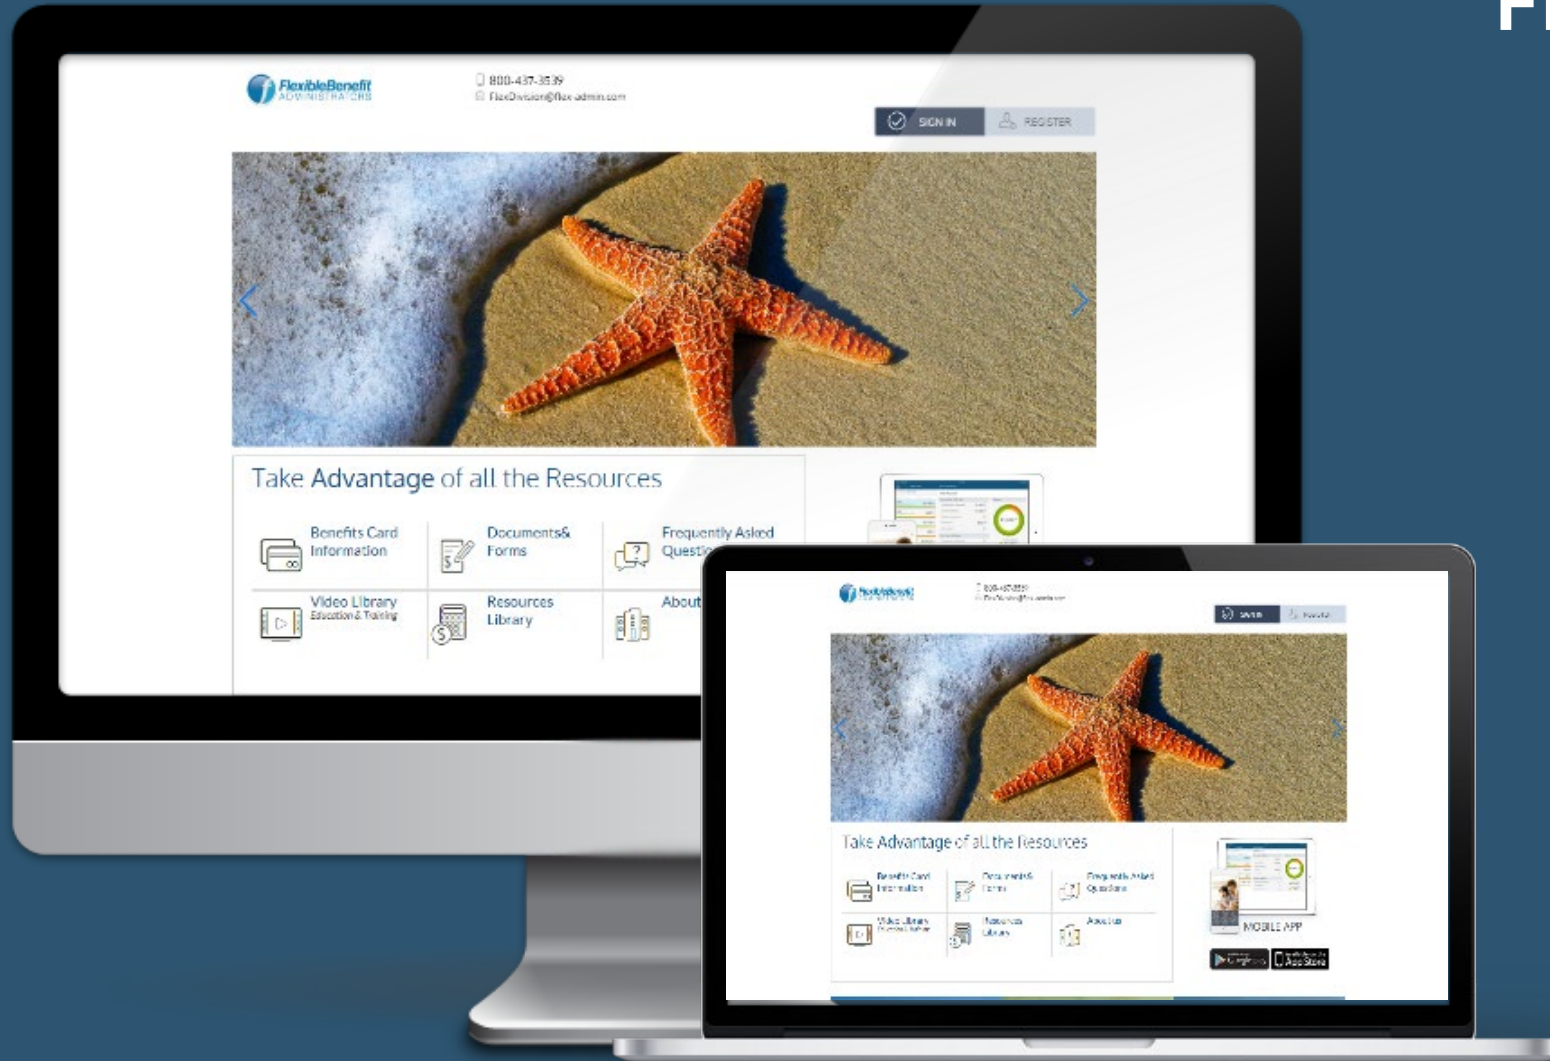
FlexibleBenefit ADMINISTRATORS

800-437-3539
FlexDivision@flex-admin.com

SIGN IN
REGISTER

Take Advantage of all the Resources

Benefits Card Information
Documents& Forms
Frequently Asked Quest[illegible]
Video Library Education & Training
Resources Library
About

FlexibleBenefit

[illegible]
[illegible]

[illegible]
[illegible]

Take Advantage of all the Resources

Benefits Card Information
Documents& Forms
Frequently Asked Questions
Video Library Education & Training
Resources Library
About Us

MOBILE APP

Google play
App Store